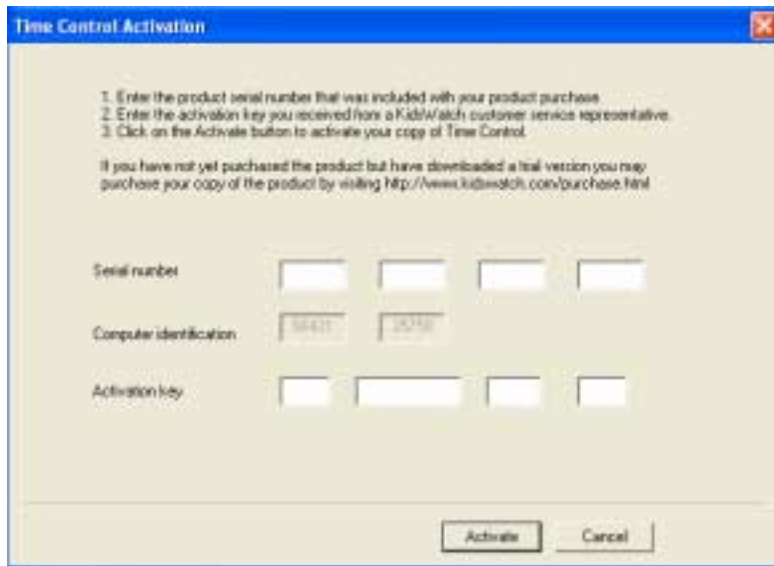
Time Control Activation

1. Enter the product serial number that was included with your product purchase.
2. Enter the activation key you received from a KidsWatch customer service representative.
3. Click on the Activate button to activate your copy of Time Control.

If you have not yet purchased the product but have downloaded a trial version you may purchase your copy of the product by visiting http://www.kidswatch.com/purchase.html

Serial number

Computer identification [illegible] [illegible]

Activation key

Activate Cancel